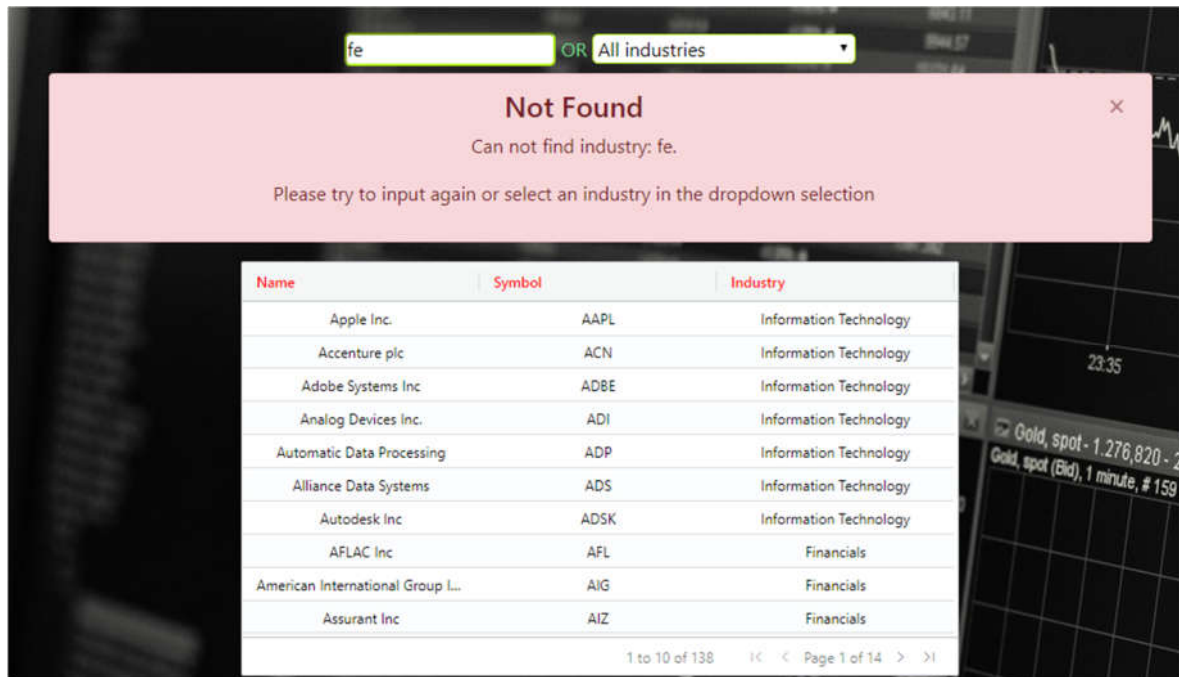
fe OR All industries

Not Found ×

Can not find industry: fe.

Please try to input again or select an industry in the dropdown selection

| Name | Symbol | Industry |
|---|---|---|
| Apple Inc. | AAPL | Information Technology |
| Accenture plc | ACN | Information Technology |
| Adobe Systems Inc | ADBE | Information Technology |
| Analog Devices Inc. | ADI | Information Technology |
| Automatic Data Processing | ADP | Information Technology |
| Alliance Data Systems | ADS | Information Technology |
| Autodesk Inc | ADSK | Information Technology |
| AFLAC Inc | AFL | Financials |
| American International Group I... | AIG | Financials |
| Assurant Inc | AIZ | Financials |

1 to 10 of 138 |< < Page 1 of 14 > >|

23:35

Gold, spot - 1.276,820 - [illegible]
Gold, spot (Bid), 1 minute, # 159